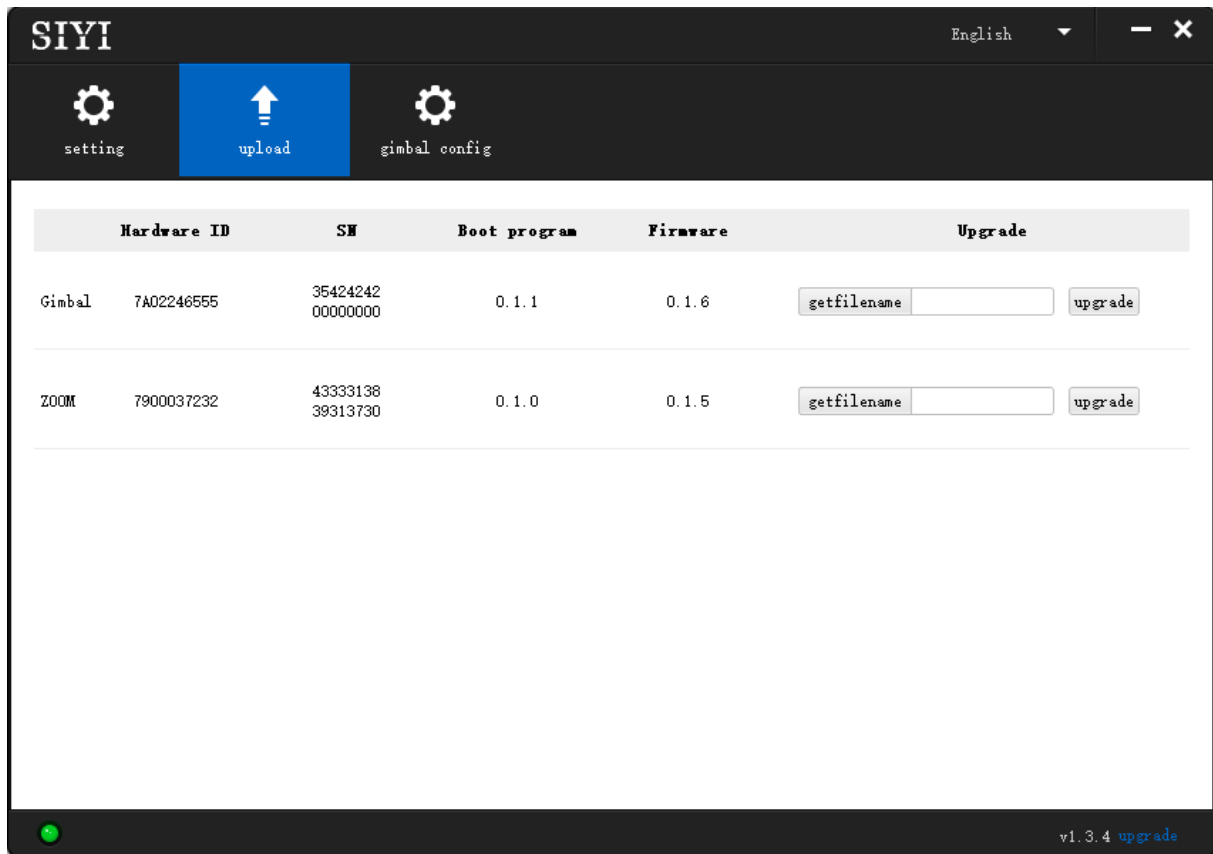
SIYI

English

setting

upload

gimbal config

| | Hardware ID | SN | Boot program | Firmware | Upgrade |
|---|---|---|---|---|---|
| Gimbal | 7A02246555 | 35424242 00000000 | 0.1.1 | 0.1.6 | getfilename upgrade |
| ZOOM | 7900037232 | 43333138 39313730 | 0.1.0 | 0.1.5 | getfilename upgrade |

v1.3.4 upgrade